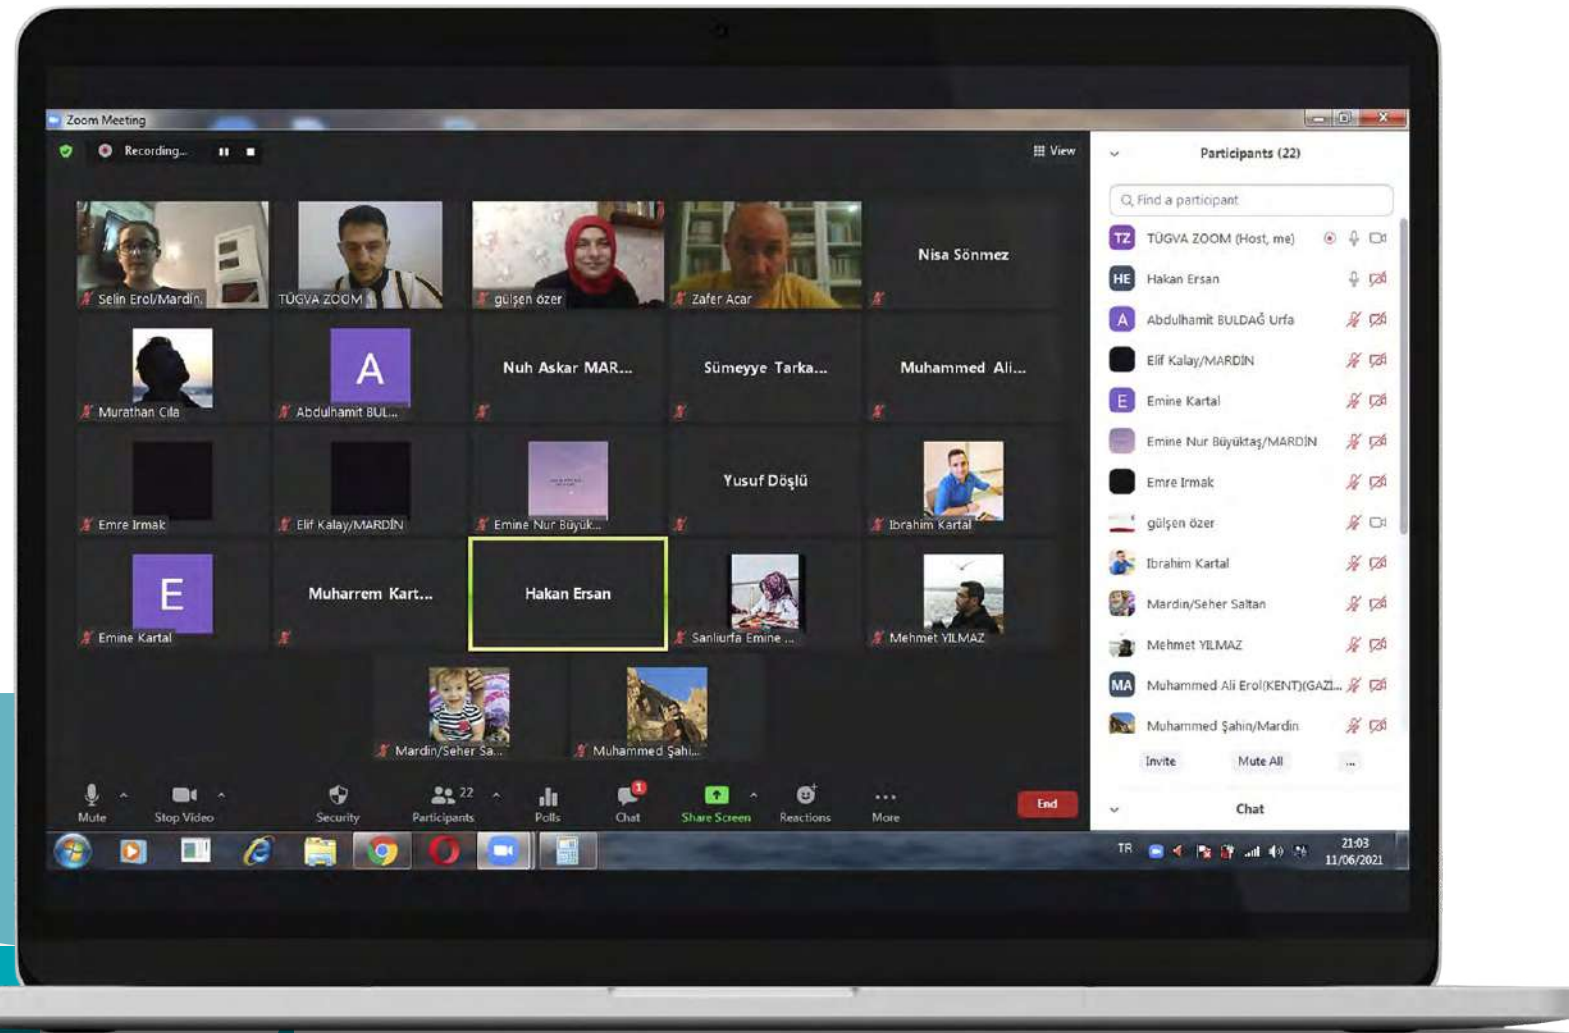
Zoom Meeting

Recording...

View

Selin Erol/Mardin
TÜGVA ZOOM
gülşen özer
Zafer Acar
Nisa Sönmez

Murathan Cila
A
Abdulhamit BUL...
Nuh Askar MAR...
Sümeyye Tarka...
Muhammed Ali...

Emre Irmak
Elif Kalay/MARDİN
Emine Nur Büyük...
Yusuf Döşlü
Ibrahim Kartal

E
Emine Kartal
Muharrem Kart...
Hakan Ersan
Sanliurfa Emine ...
Mehmet YILMAZ

Mardin/Seher Sa...
Muhammed Şahi...

Participants (22)

Find a participant

TZ TÜGVA ZOOM (Host, me)
HE Hakan Ersan
A Abdulhamit BULDAĞ Urfa
Elif Kalay/MARDİN
E Emine Kartal
Emine Nur Büyüktaş/MARDİN
Emre Irmak
gülşen özer
Ibrahim Kartal
Mardin/Seher Saltan
Mehmet YILMAZ
MA Muhammed Ali Erol(KENT)(GAZI...
Muhammed Şahin/Mardin

Invite
Mute All
...

Chat

Mute
Stop Video
Security
22
Participants
Polls
1
Chat
Share Screen
Reactions
More
End

TR
21:03
11/06/2021